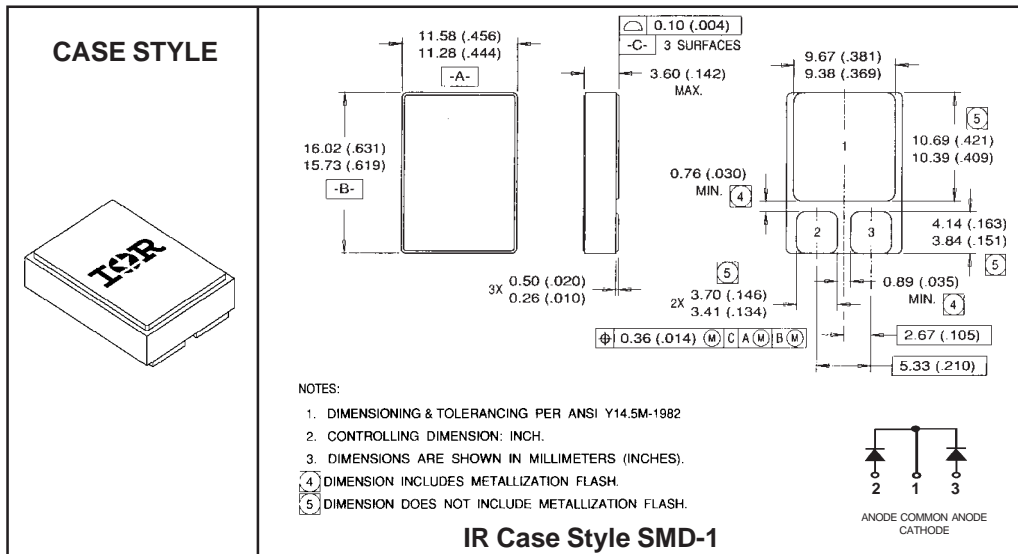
CASE STYLE

IOR

11.58 (.456)
11.28 (.444)
-A-

0.10 (.004)
-C- 3 SURFACES

3.60 (.142)
MAX.

9.67 (.381)
9.38 (.369)

16.02 (.631)
15.73 (.619)
-B-

5
10.69 (.421)
10.39 (.409)

1

0.76 (.030)
MIN. 4

2 3

4.14 (.163)
3.84 (.151)
5

3X 0.50 (.020)
0.26 (.010)

5
2X 3.70 (.146)
3.41 (.134)

0.89 (.035)
MIN. 4

⊕ 0.36 (.014) Ⓜ C A Ⓜ B Ⓜ

2.67 (.105)

5.33 (.210)

NOTES:

1. DIMENSIONING & TOLERANCING PER ANSI Y14.5M-1982
2. CONTROLLING DIMENSION: INCH.
3. DIMENSIONS ARE SHOWN IN MILLIMETERS (INCHES).
4 DIMENSION INCLUDES METALLIZATION FLASH.
5 DIMENSION DOES NOT INCLUDE METALLIZATION FLASH.

2 1 3

ANODE COMMON ANODE
CATHODE

IR Case Style SMD-1